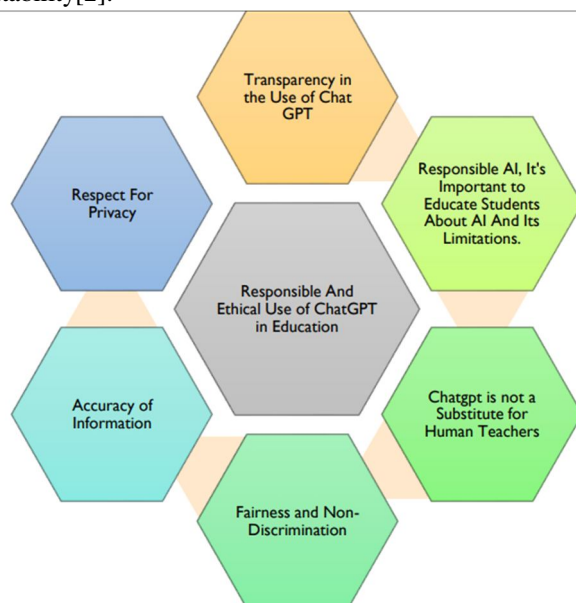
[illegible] [2].

Transparency in the Use of Chat GPT

Responsible AI, It's Important to Educate Students About AI And Its Limitations.

Respect For Privacy

Responsible And Ethical Use of ChatGPT in Education

Accuracy of Information

Chatgpt is not a Substitute for Human Teachers

Fairness and Non-Discrimination